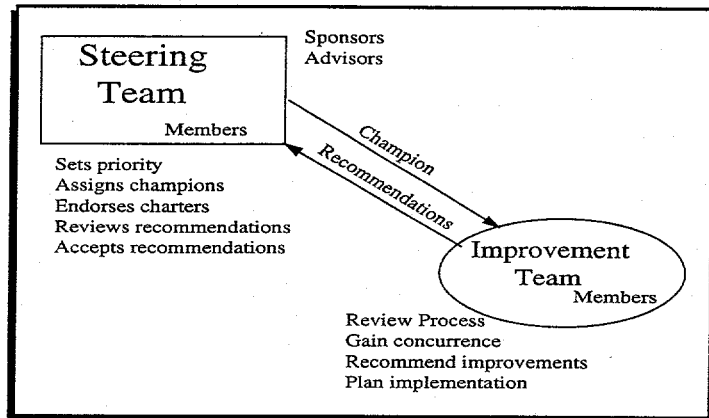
Steering Team
Members

Sponsors
Advisors

Sets priority
Assigns champions
Endorses charters
Reviews recommendations
Accepts recommendations

Champion

Recommendations

Improvement Team
Members

Review Process
Gain concurrence
Recommend improvements
Plan implementation